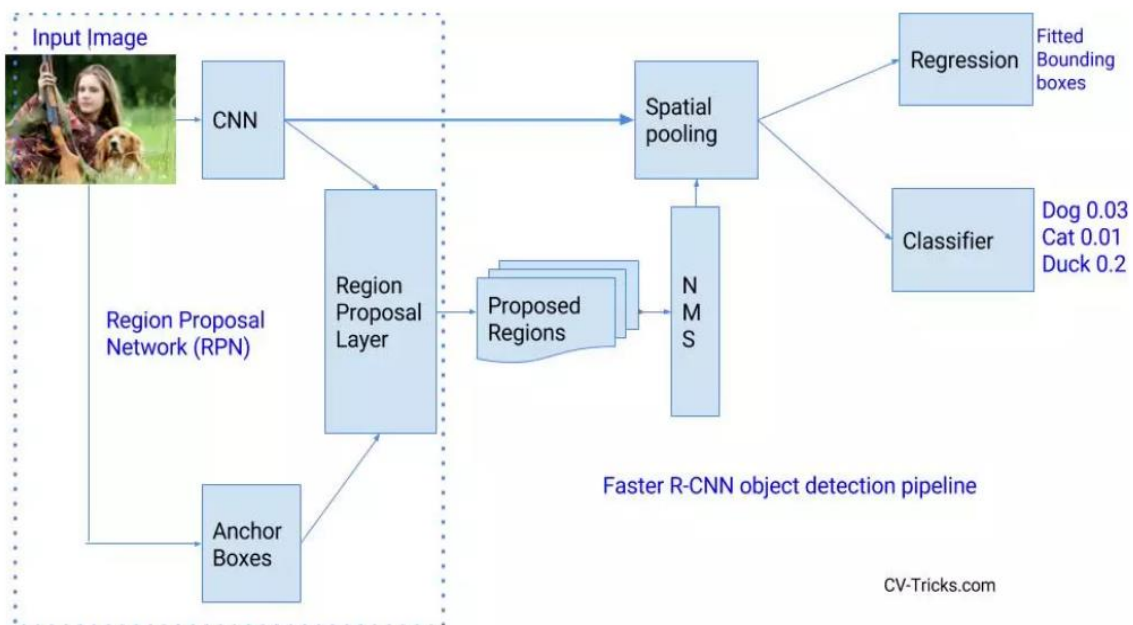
Input Image

CNN

Spatial pooling

Regression

Fitted Bounding boxes

Classifier

Dog 0.03
Cat 0.01
Duck 0.2

Region Proposal Network (RPN)

Region Proposal Layer

Proposed Regions

N
M
S

Anchor Boxes

Faster R-CNN object detection pipeline

CV-Tricks.com